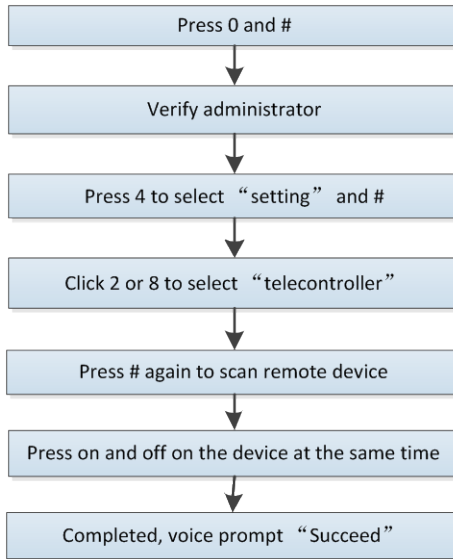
Press 0 and #

Verify administrator

Press 4 to select “setting” and #

Click 2 or 8 to select “telecontroller”

Press # again to scan remote device

Press on and off on the device at the same time

Completed, voice prompt “Succeed”